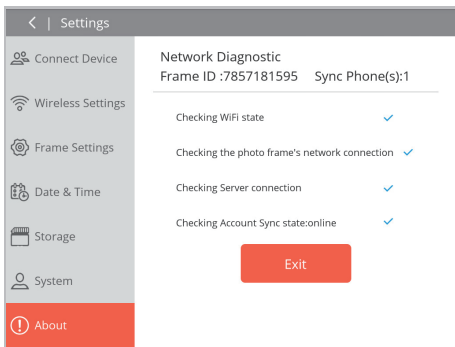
< | Settings

Connect Device

Wireless Settings

Frame Settings

Date & Time

Storage

System

About

Network Diagnostic
Frame ID :7857181595 Sync Phone(s):1

Checking WiFi state ✓

Checking the photo frame's network connection ✓

Checking Server connection ✓

Checking Account Sync state:online ✓

Exit